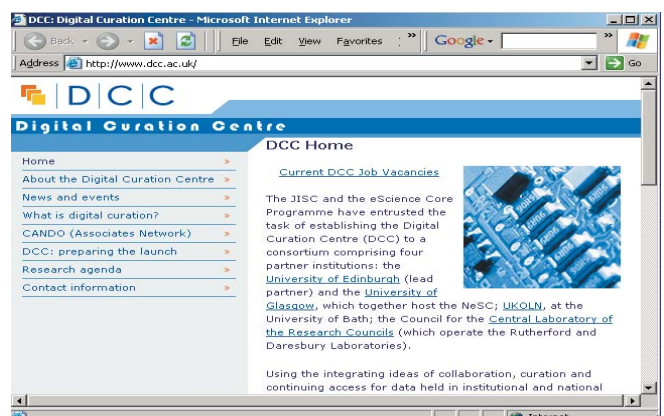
DCC: Digital Curation Centre - Microsoft Internet Explorer

Back File Edit View Favorites » Google »

Address http://www.dcc.ac.uk/ Go

DCC

Digital Curation Centre

Home »
About the Digital Curation Centre »
News and events »
What is digital curation? »
CANDO (Associates Network) »
DCC: preparing the launch »
Research agenda »
Contact information »

DCC Home

Current DCC Job Vacancies

The JISC and the eScience Core Programme have entrusted the task of establishing the Digital Curation Centre (DCC) to a consortium comprising four partner institutions: the University of Edinburgh (lead partner) and the University of Glasgow, which together host the NeSC; UKOLN, at the University of Bath; the Council for the Central Laboratory of the Research Councils (which operate the Rutherford and Daresbury Laboratories).

Using the integrating ideas of collaboration, curation and continuing access for data held in institutional and national

Internet